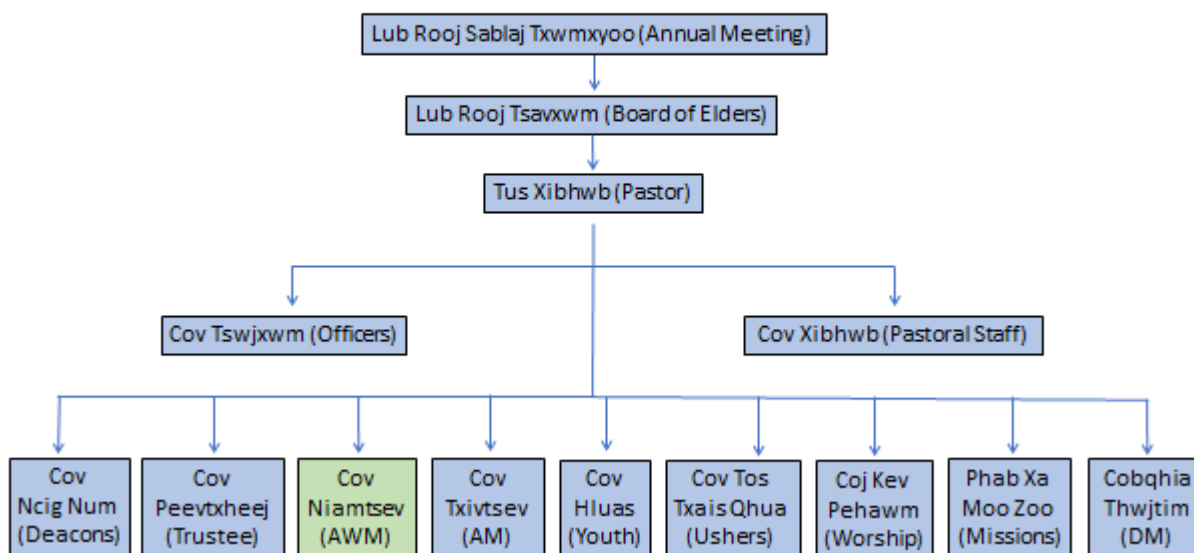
Lub Rooj Sablaj Txwmxyoo (Annual Meeting)

Lub Rooj Tsavxwm (Board of Elders)

Tus Xibhwb (Pastor)

Cov Tswjxwm (Officers)

Cov Xibhwb (Pastoral Staff)

Cov Ncig Num (Deacons)

Cov Peevtxheej (Trustee)

Cov Niamtsev (AWM)

Cov Txivtsev (AM)

Cov Hluas (Youth)

Cov Tos Txais Qhua (Ushers)

Coj Kev Pehawm (Worship)

Phab Xa Moo Zoo (Missions)

Cobqhia Thwjtim (DM)